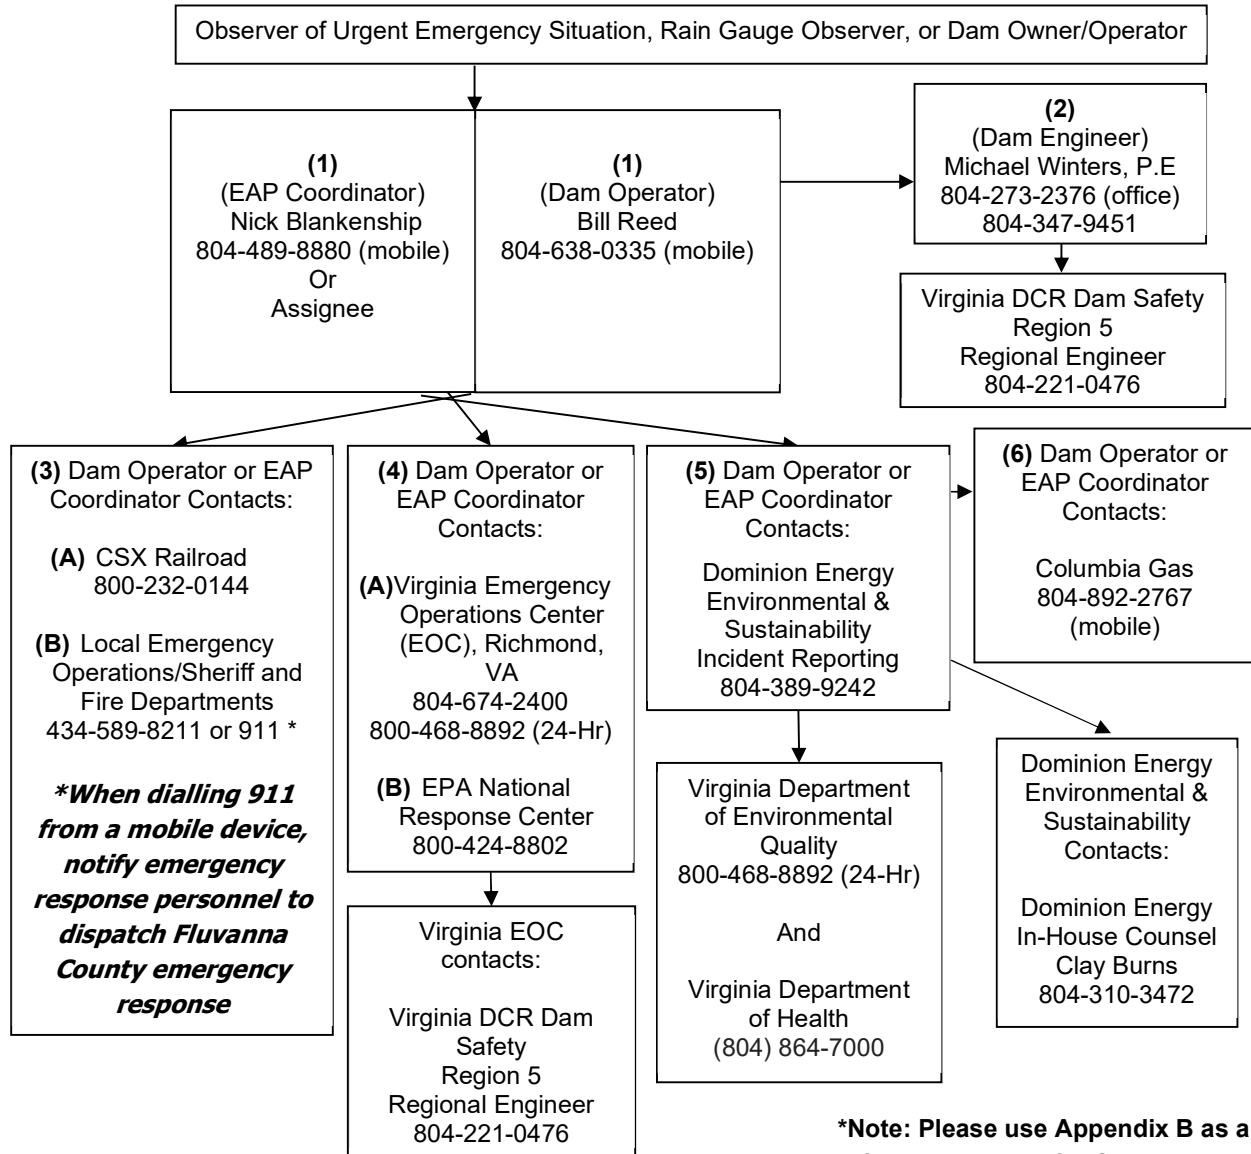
Observer of Urgent Emergency Situation, Rain Gauge Observer, or Dam Owner/Operator

**(1)**
(EAP Coordinator)
Nick Blankenship
804-489-8880 (mobile)
Or
Assignee

**(1)**
(Dam Operator)
Bill Reed
804-638-0335 (mobile)

**(2)**
(Dam Engineer)
Michael Winters, P.E
804-273-2376 (office)
804-347-9451

Virginia DCR Dam Safety
Region 5
Regional Engineer
804-221-0476

**(3)** Dam Operator or EAP Coordinator Contacts:

**(A)** CSX Railroad
800-232-0144

**(B)** Local Emergency Operations/Sheriff and Fire Departments
434-589-8211 or 911 *

***When dialling 911 from a mobile device, notify emergency response personnel to dispatch Fluvanna County emergency response***

**(4)** Dam Operator or EAP Coordinator Contacts:

**(A)**Virginia Emergency Operations Center (EOC), Richmond, VA
804-674-2400
800-468-8892 (24-Hr)

**(B)** EPA National Response Center
800-424-8802

Virginia EOC contacts:

Virginia DCR Dam Safety
Region 5
Regional Engineer
804-221-0476

**(5)** Dam Operator or EAP Coordinator Contacts:

Dominion Energy Environmental & Sustainability Incident Reporting
804-389-9242

Virginia Department of Environmental Quality
800-468-8892 (24-Hr)

And

Virginia Department of Health
(804) 864-7000

**(6)** Dam Operator or EAP Coordinator Contacts:

Columbia Gas
804-892-2767
(mobile)

Dominion Energy Environmental & Sustainability Contacts:

Dominion Energy In-House Counsel
Clay Burns
804-310-3472

**\*Note: Please use Appendix B as a**